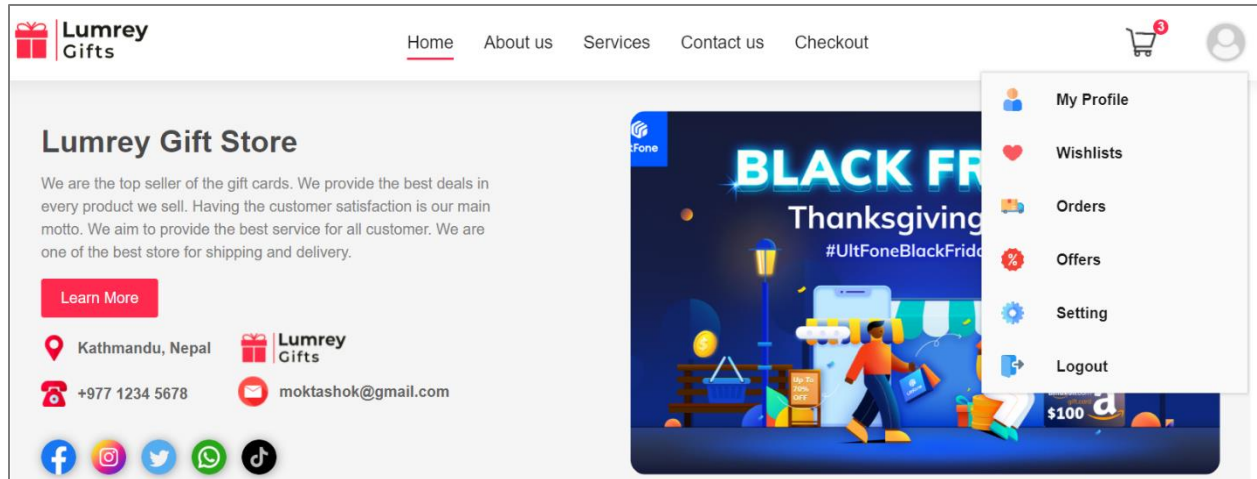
Lumrey Gifts

Home About us Services Contact us Checkout

3

My Profile
Wishlists
Orders
Offers
Setting
Logout

Lumrey Gift Store

We are the top seller of the gift cards. We provide the best deals in every product we sell. Having the customer satisfaction is our main motto. We aim to provide the best service for all customer. We are one of the best store for shipping and delivery.

Learn More

Kathmandu, Nepal

Lumrey Gifts

+977 1234 5678

moktashok@gmail.com

tFone

BLACK FR

Thanksgiving

#UltFoneBlackFrida

Up To 70% OFF

$100